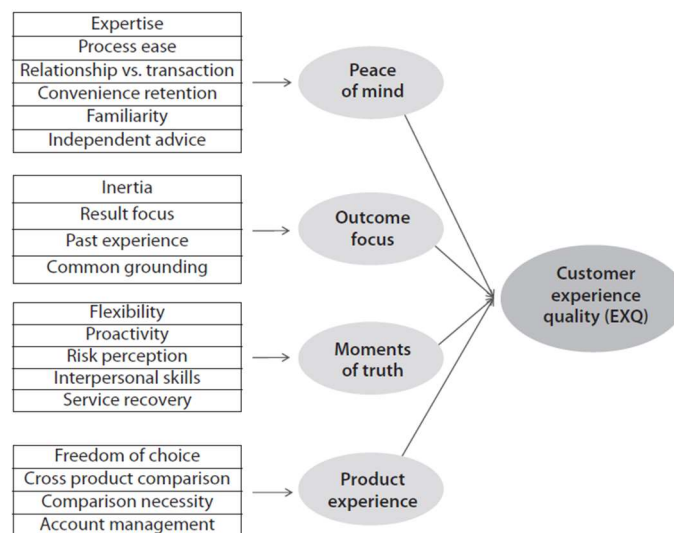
Expertise
Process ease
Relationship vs. transaction
Convenience retention
Familiarity
Independent advice

Peace of mind

Inertia
Result focus
Past experience
Common grounding

Outcome focus

Flexibility
Proactivity
Risk perception
Interpersonal skills
Service recovery

Moments of truth

Freedom of choice
Cross product comparison
Comparison necessity
Account management

Product experience

Customer experience quality (EXQ)